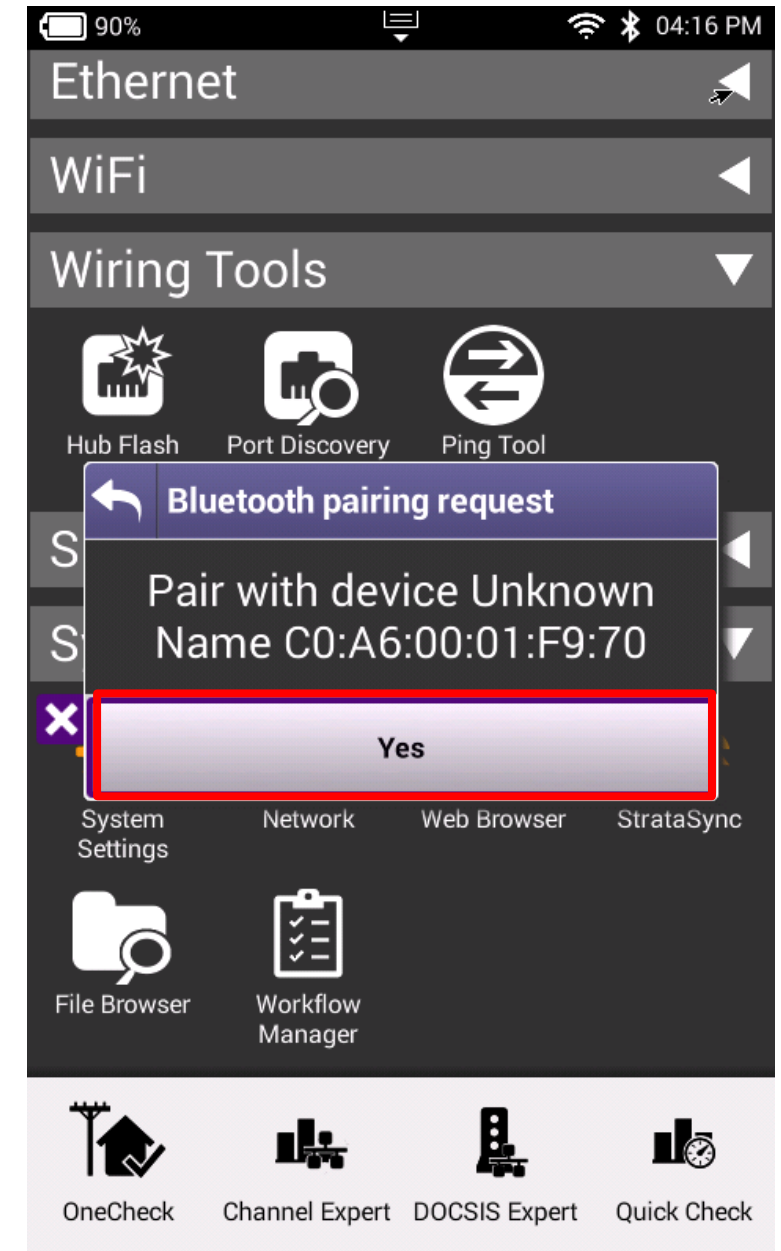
90% 04:16 PM

Ethernet

WiFi

Wiring Tools

Hub Flash Port Discovery Ping Tool

Bluetooth pairing request

Pair with device Unknown Name C0:A6:00:01:F9:70

Yes

System Settings Network Web Browser StrataSync

File Browser Workflow Manager

OneCheck Channel Expert DOCSIS Expert Quick Check